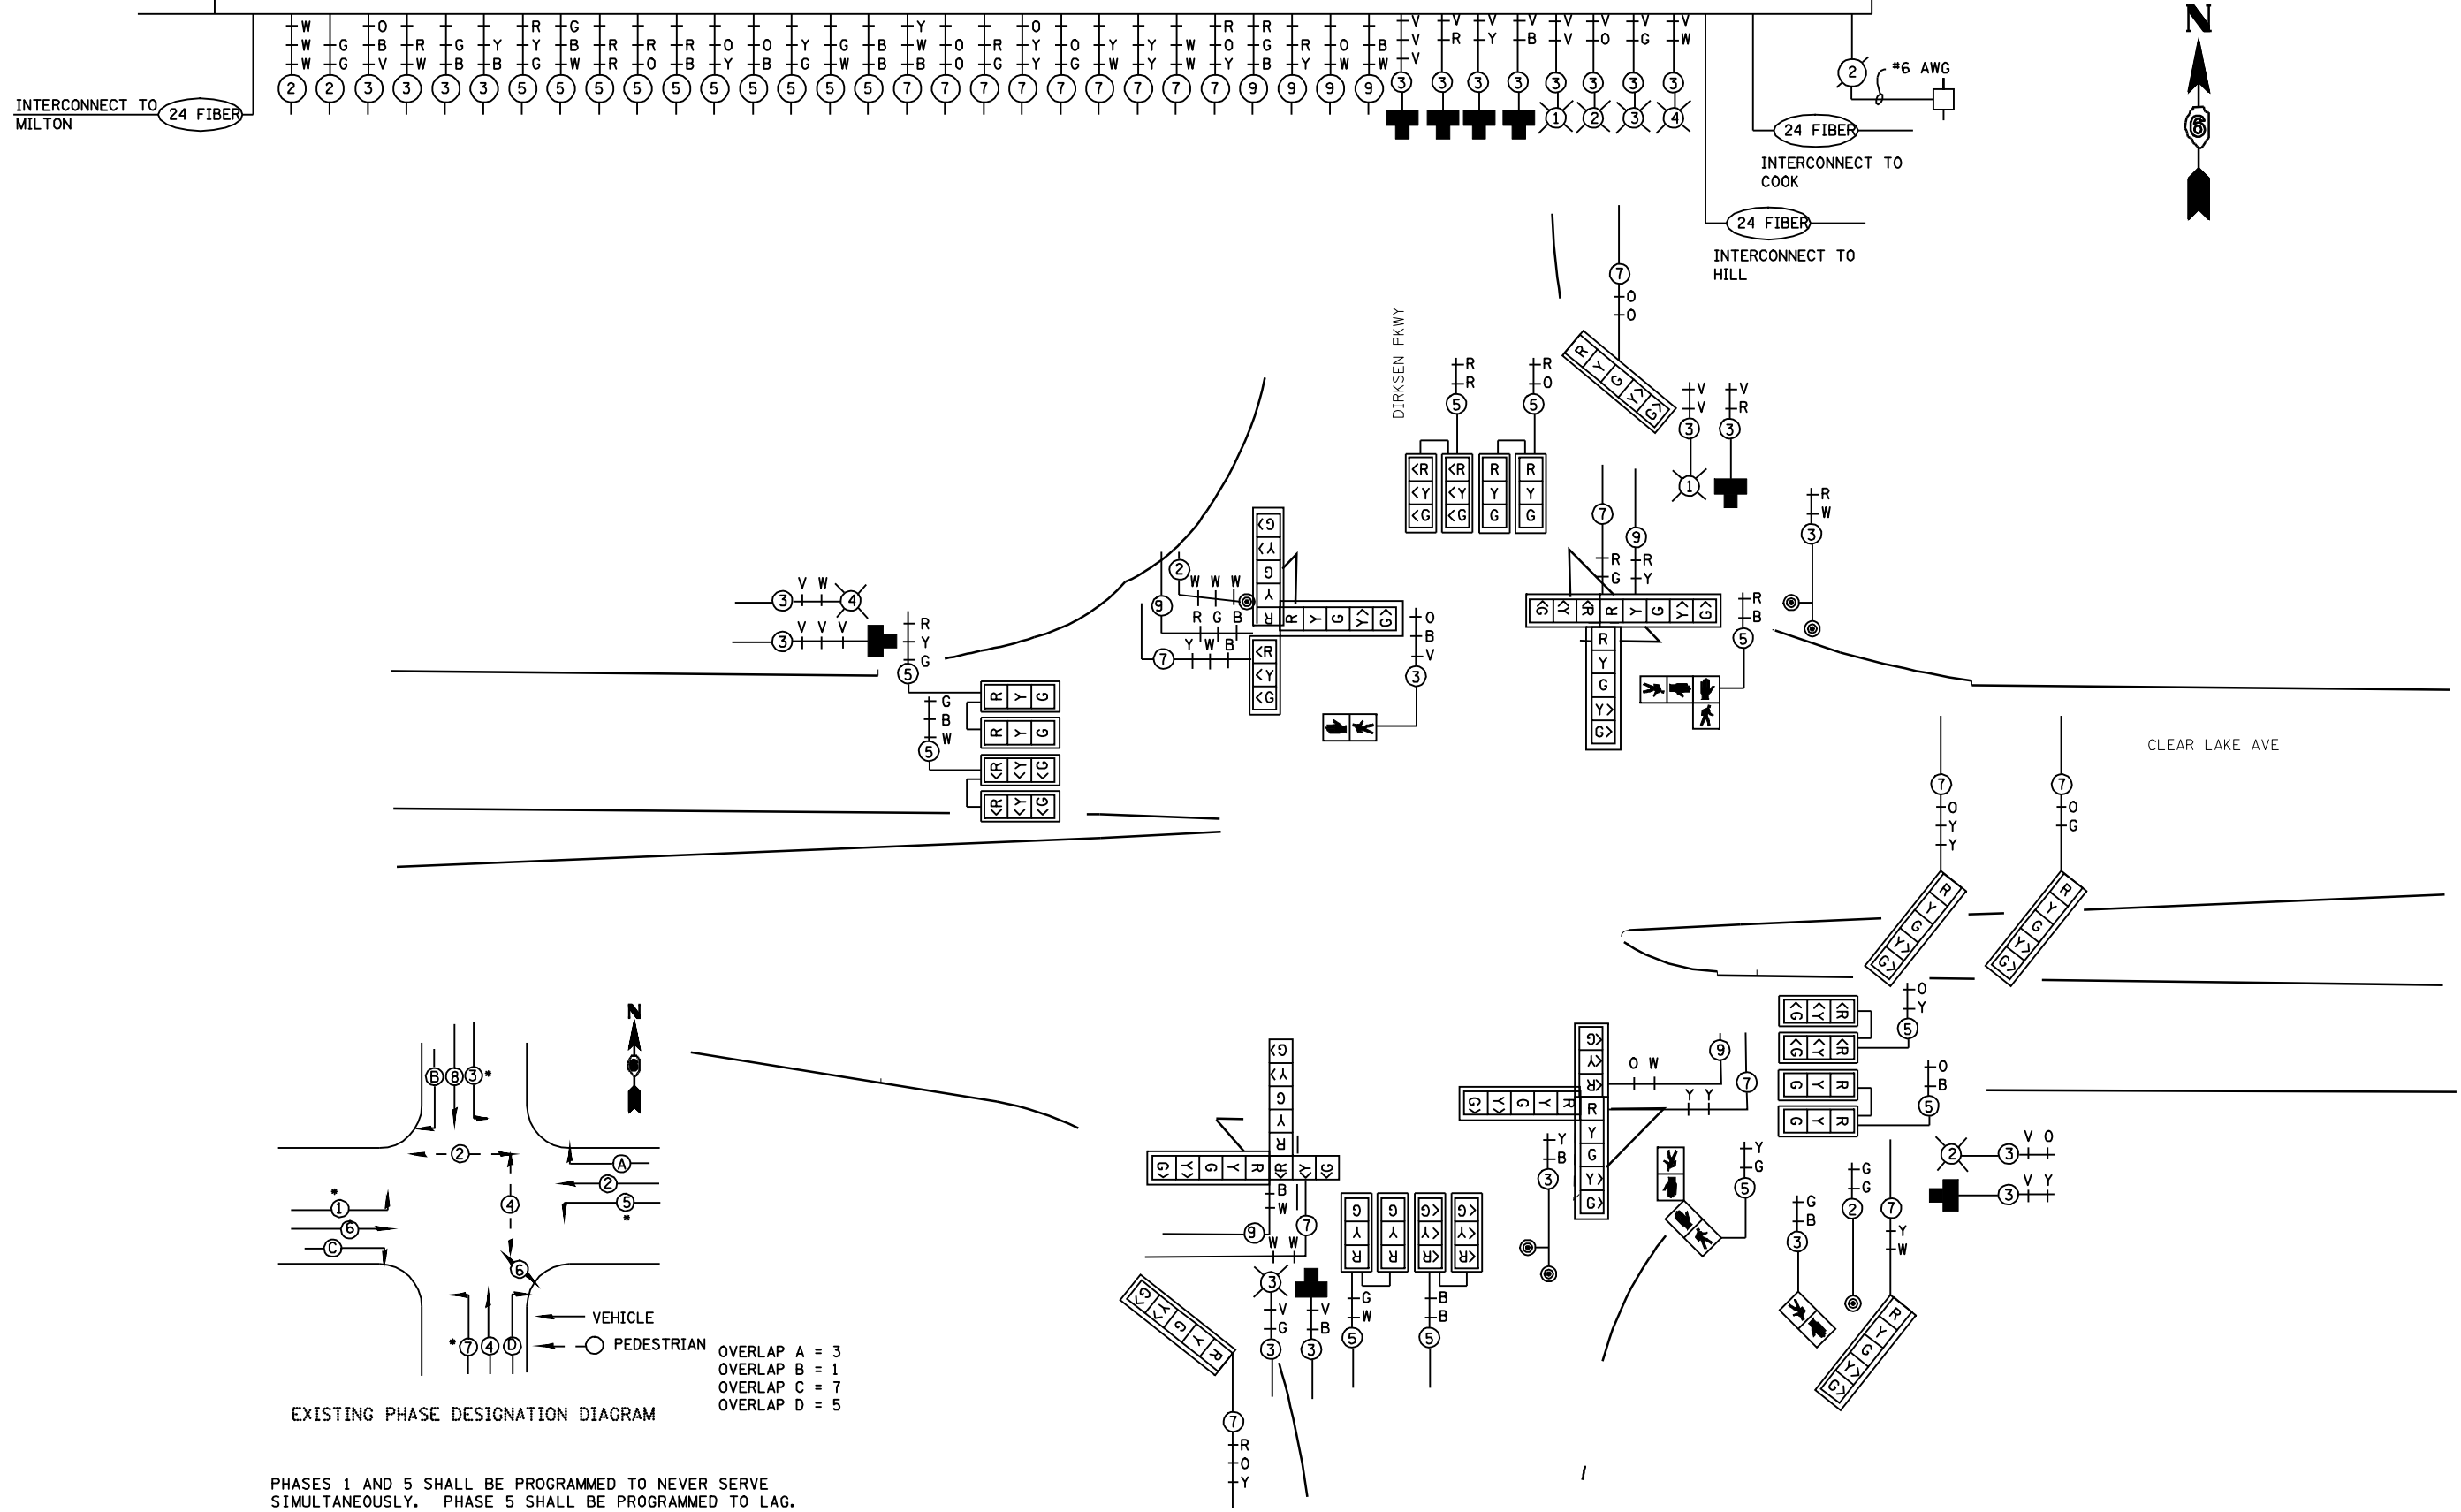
INTERCONNECT TO MILTON
24 FIBER

W W W 2
G G 2
O B V 3
R W 3
G B 3
Y B 3
R Y G 5
G B W 5
R R 5
R O 5
R B 5
O Y 5
O B 5
Y G 5
G W 5
B B 5
Y W B 7
O O 7
R G 7
O Y 7
O G 7
Y W 7
Y Y 7
W W 7
R O Y 9
R G B 9
R Y 9
O W 9
B W 9
V V V 3
V R 3
V Y 3
V B 3
V V 3 1
V O 3 2
V G 3 3
V W 3 4

2 #6 AWG
24 FIBER
INTERCONNECT TO COOK
24 FIBER
INTERCONNECT TO HILL

N
6

DIRKSEN PKWY

CLEAR LAKE AVE

EXISTING PHASE DESIGNATION DIAGRAM

VEHICLE
PEDESTRIAN

OVERLAP A = 3
OVERLAP B = 1
OVERLAP C = 7
OVERLAP D = 5

PHASES 1 AND 5 SHALL BE PROGRAMMED TO NEVER SERVE SIMULTANEOUSLY. PHASE 5 SHALL BE PROGRAMMED TO LAG.